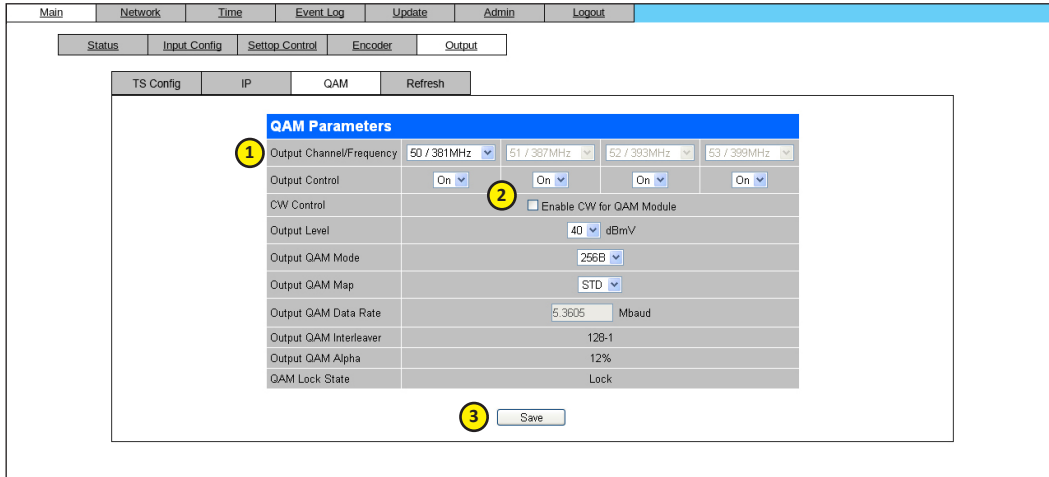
Main | Network | Time | Event Log | Update | Admin | Logout

Status | Input Config | Settop Control | Encoder | Output

TS Config | IP | QAM | Refresh

QAM Parameters

| | | | | |
|---|---|---|---|---|
| Output Channel/Frequency | 50 / 381MHz | 51 / 387MHz | 52 / 393MHz | 53 / 399MHz |
| Output Control | On | On | On | On |
| CW Control | Enable CW for QAM Module | | | |
| Output Level | 40 dBmV | | | |
| Output QAM Mode | 256B | | | |
| Output QAM Map | STD | | | |
| Output QAM Data Rate | 5.3605 Mbaud | | | |
| Output QAM Interleaver | 128-1 | | | |
| Output QAM Alpha | 12% | | | |
| QAM Lock State | Lock | | | |

1
2
3

Save